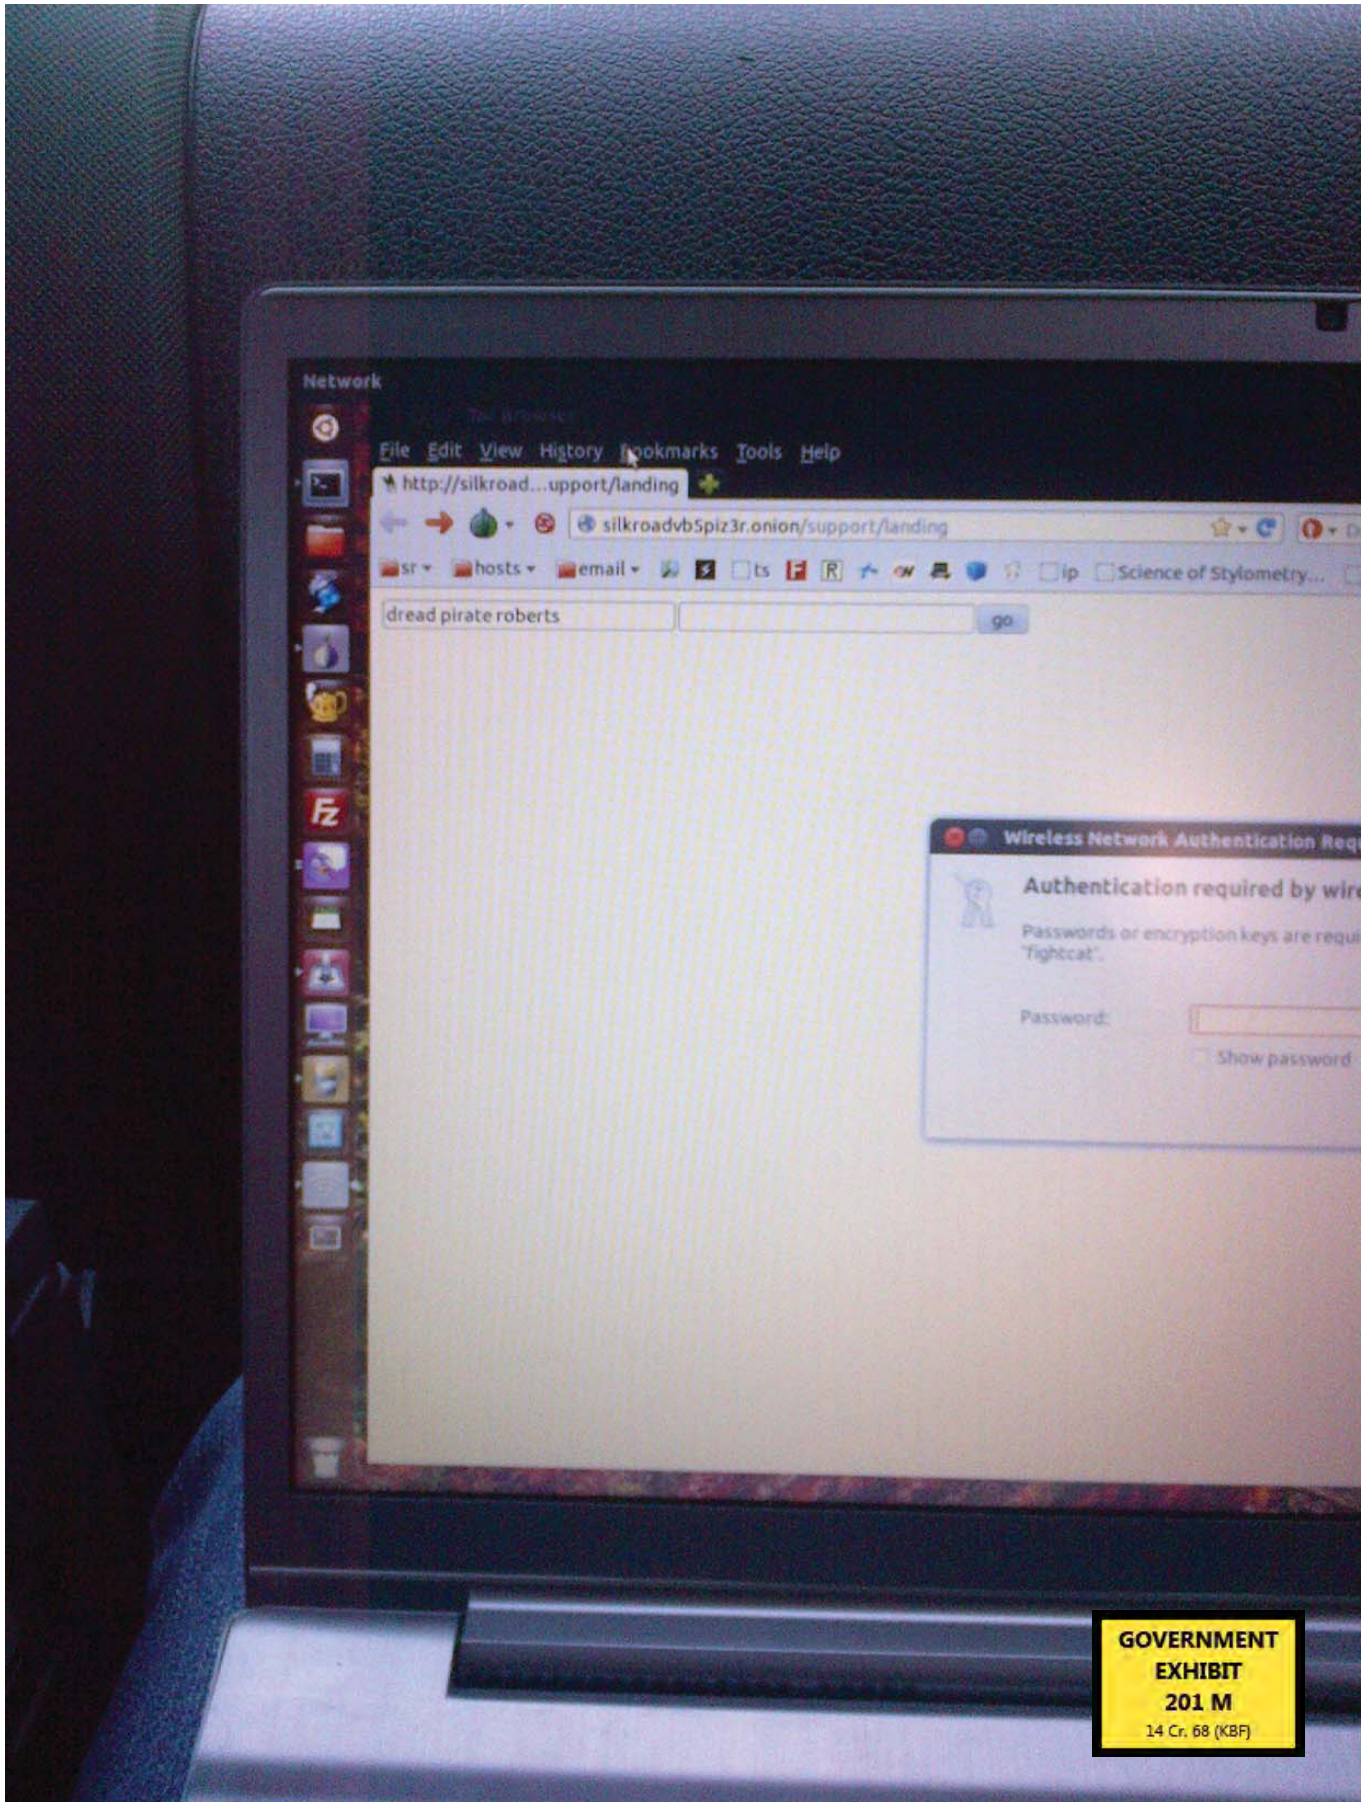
Network

Tor Browser

File Edit View History Bookmarks Tools Help

http://silkroad...upport/landing

silkroadvb5piz3r.onion/support/landing

sr hosts email ts ip Science of Stylometry...

dread pirate roberts

go

Wireless Network Authentication Req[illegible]

Authentication required by wir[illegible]

Passwords or encryption keys are requi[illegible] "fightcat".

Password:

Show password

GOVERNMENT EXHIBIT 201 M
14 Cr. 68 (KBF)